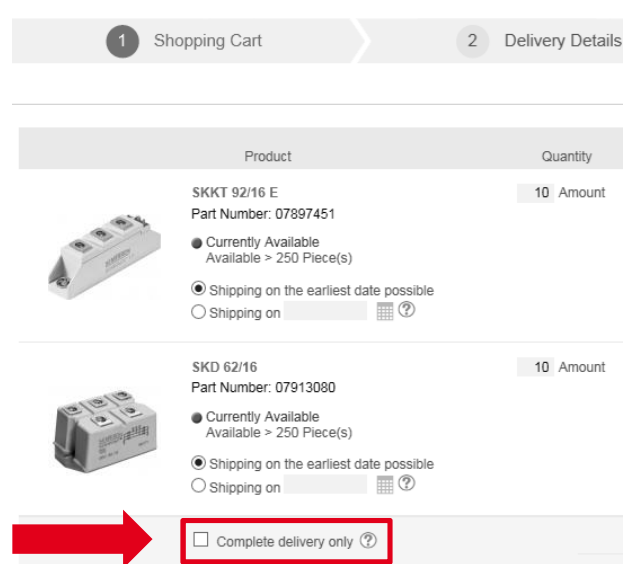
1 Shopping Cart

2 Delivery Details

| Product | Quantity |
|---|---|
| SKKT 92/16 E<br>Part Number: 07897451<br>Currently Available<br>Available > 250 Piece(s)<br>Shipping on the earliest date possible<br>Shipping on | 10 Amount |
| SKD 62/16<br>Part Number: 07913080<br>Currently Available<br>Available > 250 Piece(s)<br>Shipping on the earliest date possible<br>Shipping on | 10 Amount |

Complete delivery only